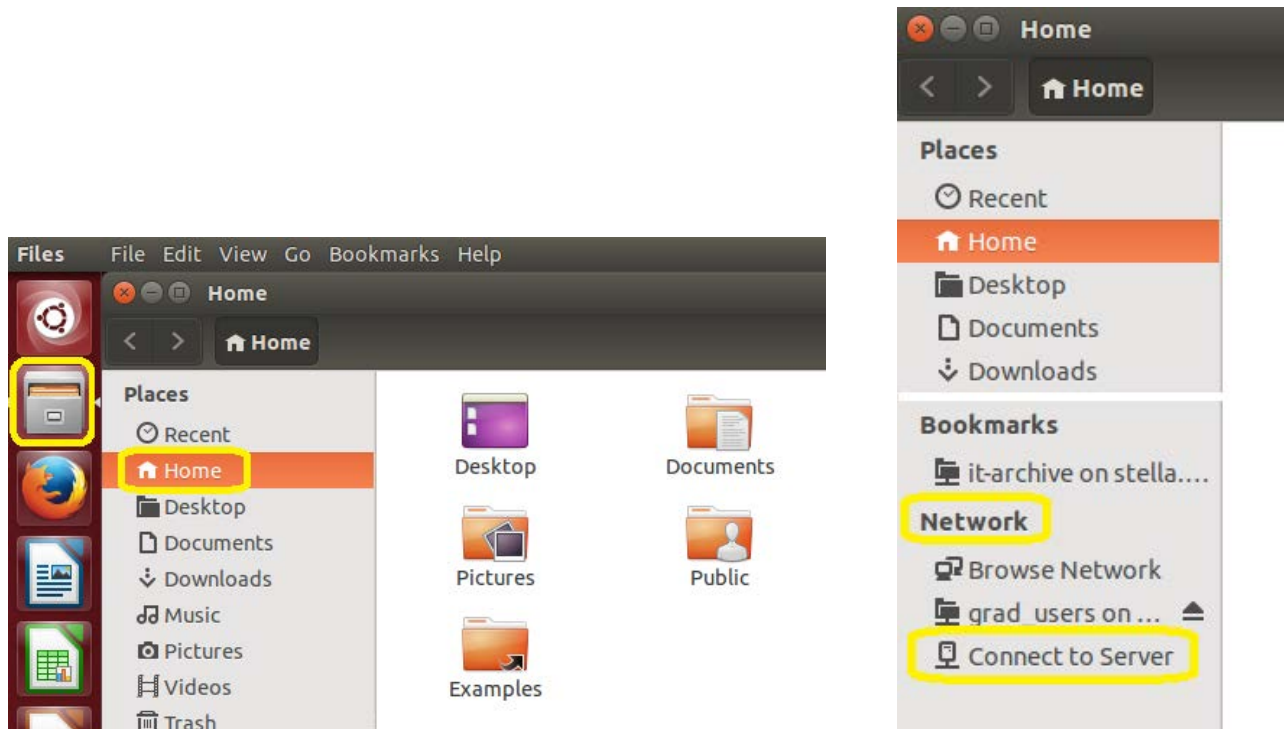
Files File Edit View Go Bookmarks Help

Home

Home

Places

Recent

Home

Desktop

Documents

Downloads

Music

Pictures

Videos

Trash

Desktop

Documents

Pictures

Public

Examples

Home

Home

Places

Recent

Home

Desktop

Documents

Downloads

Bookmarks

it-archive on stella....

Network

Browse Network

grad_users on ...

Connect to Server